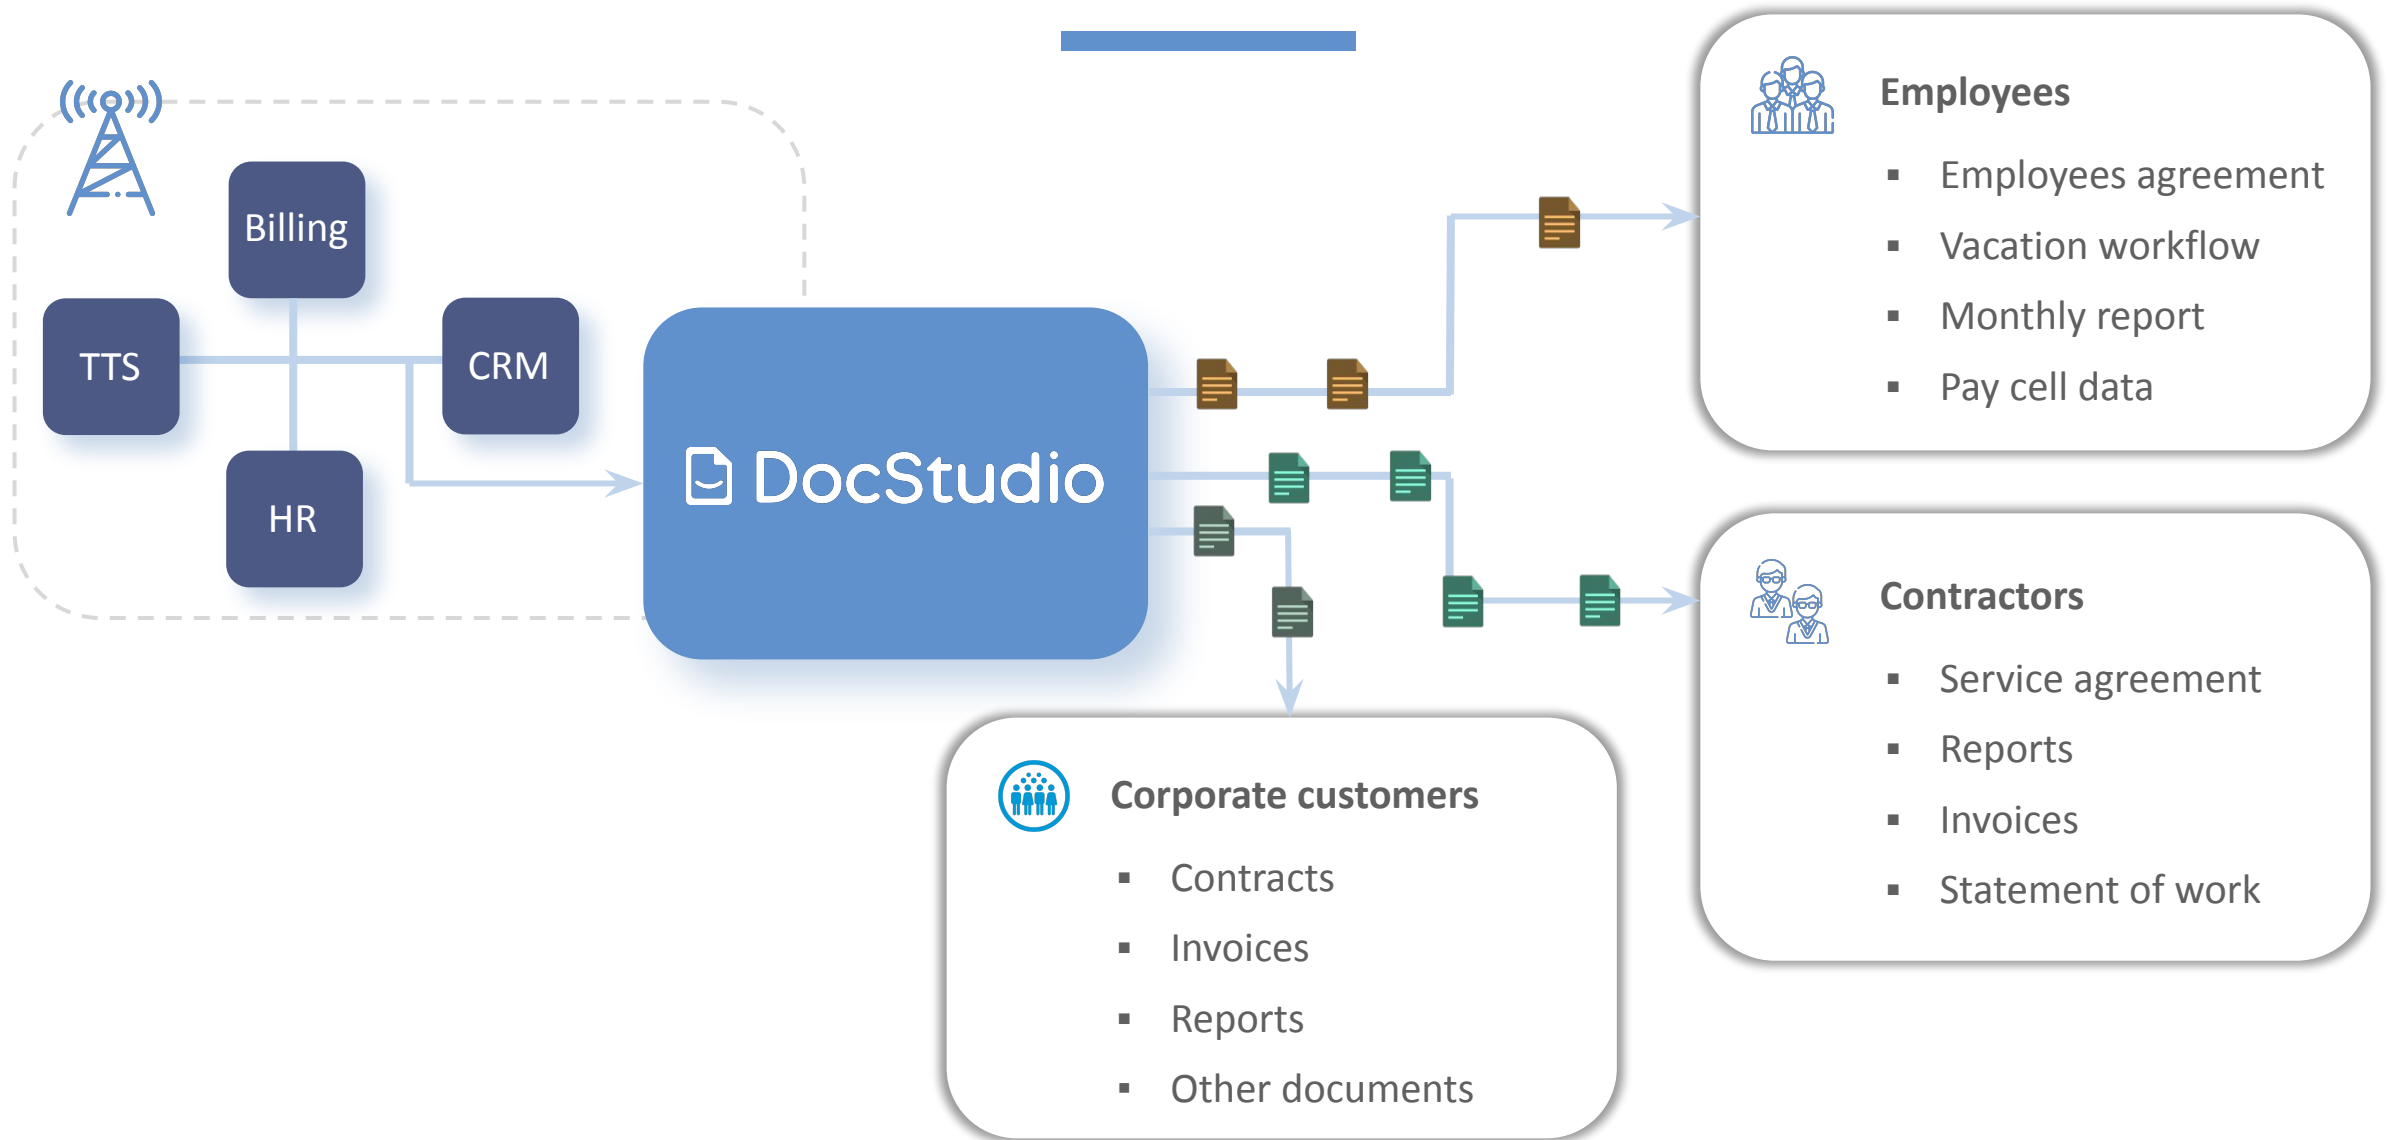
Billing

TTS

CRM

HR

DocStudio

Employees

- Employees agreement
- Vacation workflow
- Monthly report
- Pay cell data

Contractors

- Service agreement
- Reports
- Invoices
- Statement of work

Corporate customers

- Contracts
- Invoices
- Reports
- Other documents